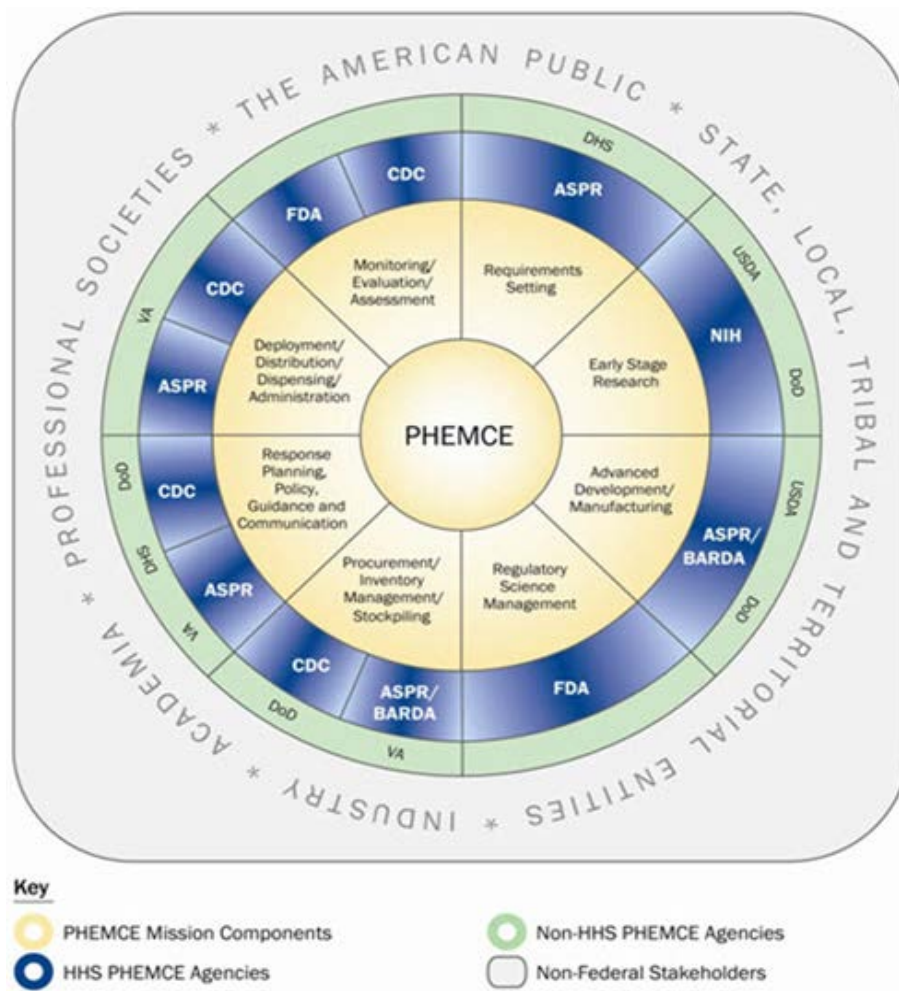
THE AMERICAN PUBLIC * STATE, LOCAL, TRIBAL AND TERRITORIAL ENTITIES * INDUSTRY * ACADEMIA * PROFESSIONAL SOCIETIES *

DHS
ASPR
Requirements Setting

USDA
NIH
DoD
Early Stage Research

USDA
ASPR/ BARDA
DoD
Advanced Development/ Manufacturing

FDA
Regulatory Science Management

VA
ASPR/ BARDA
CDC
DoD
Procurement/ Inventory Management/ Stockpiling

VA
ASPR
DHS
CDC
DoD
Response Planning, Policy, Guidance and Communication

ASPR
CDC
VA
Deployment/ Distribution/ Dispensing/ Administration

FDA
CDC
Monitoring/ Evaluation/ Assessment

PHEMCE

Key
PHEMCE Mission Components
Non-HHS PHEMCE Agencies
HHS PHEMCE Agencies
Non-Federal Stakeholders